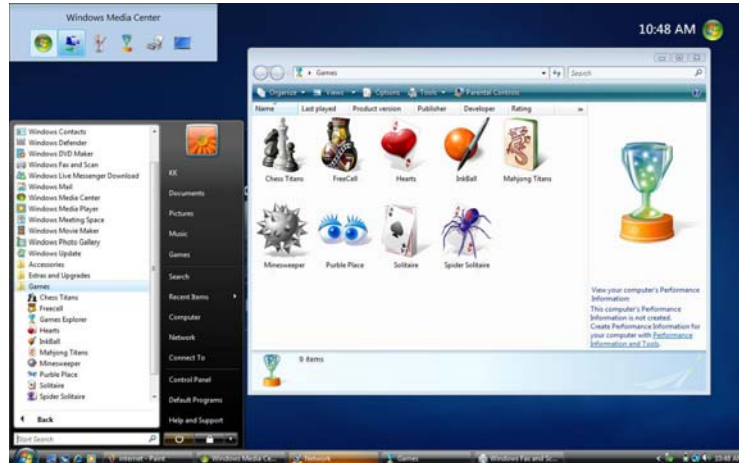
Windows Media Center

10:48 AM

Games

Search

Organize ▾ Views ▾ Options Tools ▾ Parental Controls

Name Last played Product version Publisher Developer Rating

Chess Titans FreeCell Hearts InkBall Mahjong Titans

Minesweeper Purble Place Solitaire Spider Solitaire

View your computer's Performance Information

This computer's Performance Information is not created. Create Performance Information for your computer with Performance Information and Tools

9 items

Windows Contacts
Windows Defender
Windows DVD Maker
Windows Fax and Scan
Windows Live Messenger Download
Windows Mail
Windows Media Center
Windows Media Player
Windows Meeting Space
Windows Movie Maker
Windows Photo Gallery
Windows Update
Accessories
Extras and Upgrades
Games
Chess Titans
Freecell
Games Explorer
Hearts
InkBall
Mahjong Titans
Minesweeper
Purble Place
Solitaire
Spider Solitaire

Back

Start Search

KK
Documents
Pictures
Music
Games
Search
Recent Items
Computer
Network
Connect To
Control Panel
Default Programs
Help and Support

Internet - Paint
Windows Media Ce...
Network
Games
Windows Fax and Sc...
10:48 AM